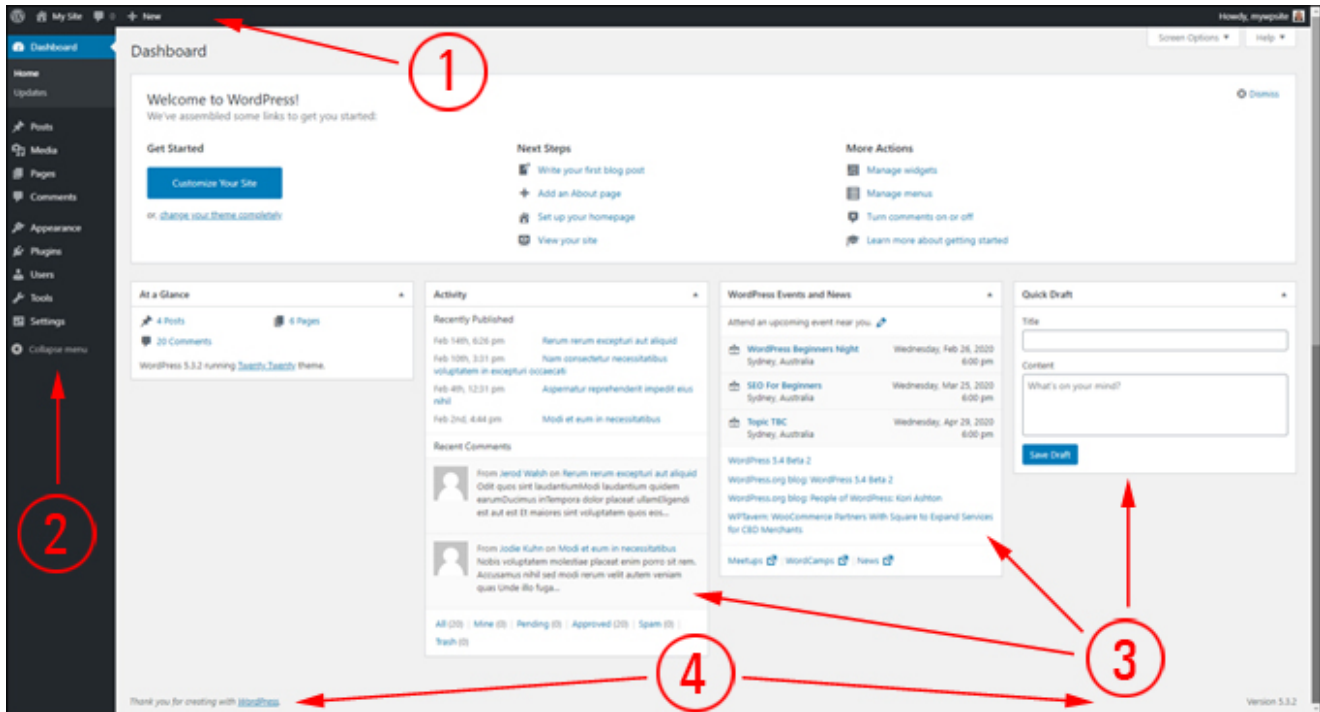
My Site 0 + New

Howdy, mywebsite

Dashboard
Home
Updates
Posts
Media
Pages
Comments
Appearance
Plugins
Users
Tools
Settings
Collapse menu

Dashboard

Screen Options ▾ Help ▾

1

Welcome to WordPress!
We've assembled some links to get you started:

Dismiss

Get Started
Customize Your Site
or, change your theme completely

Next Steps
Write your first blog post
Add an About page
Set up your homepage
View your site

More Actions
Manage widgets
Manage menus
Turn comments on or off
Learn more about getting started

At a Glance
4 Posts
6 Pages
20 Comments
WordPress 5.3.2 running Twenty Twenty theme.

Activity
Recently Published
Feb 14th, 6:26 pm Rerum rerum excepturi aut aliquid
Feb 10th, 3:31 pm Nam consectetur necessitatibus voluptatem in excepturi occaecati
Feb 4th, 12:31 pm Aspernatur reprehenderit impedit eius nihil
Feb 2nd, 4:44 pm Modi et eum in necessitatibus

Recent Comments
From Jerod Walsh on Rerum rerum excepturi aut aliquid
Odit quos sint laudantiumModi laudantium quidem earumDucimus inTempora dolor placeat ullamEligendi est aut est Et maiores sint voluptatem quas eos...
From Jodie Kuhn on Modi et eum in necessitatibus
Nobis voluptatem molestiae placeat enim porro sit rem. Accusamus nihil sed modi rerum velit autem veniam quae illo fuga...
All (20) | Mine (0) | Pending (0) | Approved (20) | Spam (0) | Trash (0)

WordPress Events and News
Attend an upcoming event near you.
WordPress Beginners Night Sydney, Australia Wednesday, Feb 26, 2020 6:00 pm
SEO For Beginners Sydney, Australia Wednesday, Mar 25, 2020 6:00 pm
Topic TBC Sydney, Australia Wednesday, Apr 29, 2020 6:00 pm
WordPress 5.4 Beta 2
WordPress.org blog: WordPress 5.4 Beta 2
WordPress.org blog: People of WordPress: Kori Ashton
WPTavern: WooCommerce Partners With Square to Expand Services for CBD Merchants
Meetups | WordCamps | News

Quick Draft
Title
Content
What's on your mind?
Save Draft

2

3

4

Thank you for creating with WordPress.

Version 5.3.2